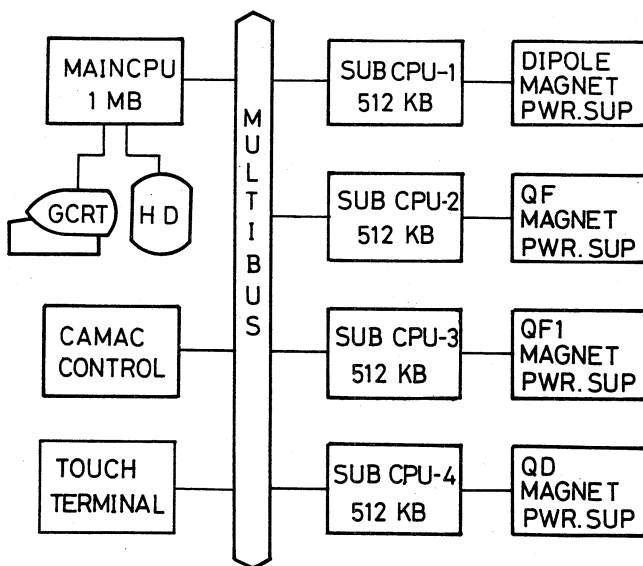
MAINCPU
1 MB

GCRT
H D

CAMAC
CONTROL

TOUCH
TERMINAL

MULTIBUS

SUB CPU-1
512 KB

SUB CPU-2
512 KB

SUB CPU-3
512 KB

SUB CPU-4
512 KB

DIPOLE
MAGNET
PWR.SUP

QF
MAGNET
PWR.SUP

QF1
MAGNET
PWR.SUP

QD
MAGNET
PWR.SUP